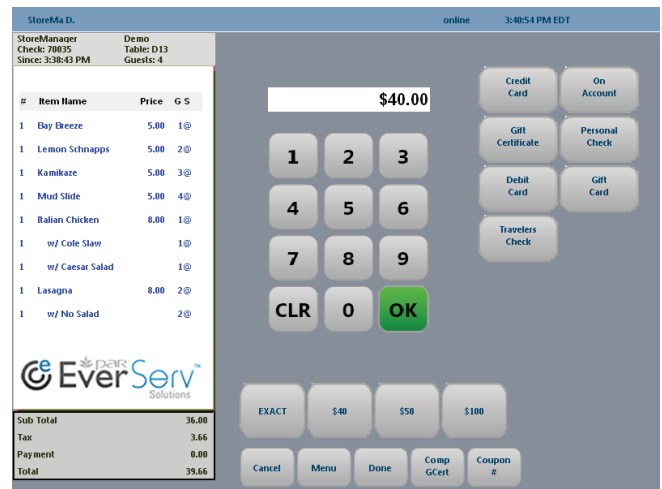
StoreMa D. online 3:40:54 PM EDT

StoreManager Demo
Check: 70035 Table: D13
Since: 3:38:43 PM Guests: 4

| # | Item Name | Price | G S |
|---|---|---|---|
| 1 | Bay Breeze | 5.00 | 1@ |
| 1 | Lemon Schnapps | 5.00 | 2@ |
| 1 | Kamikaze | 5.00 | 3@ |
| 1 | Mud Slide | 5.00 | 4@ |
| 1 | Italian Chicken | 8.00 | 1@ |
| 1 | w/ Cole Slaw | | 1@ |
| 1 | w/ Caesar Salad | | 1@ |
| 1 | Lasagna | 8.00 | 2@ |
| 1 | w/ No Salad | | 2@ |

PAR EverServ™ Solutions

| | |
|---|---|
| Sub Total | 36.00 |
| Tax | 3.66 |
| Payment | 0.00 |
| Total | 39.66 |

$40.00

1 2 3
4 5 6
7 8 9
CLR 0 OK

Credit Card
On Account
Gift Certificate
Personal Check
Debit Card
Gift Card
Travelers Check

EXACT $40 $50 $100

Cancel Menu Done Comp GCert Coupon #